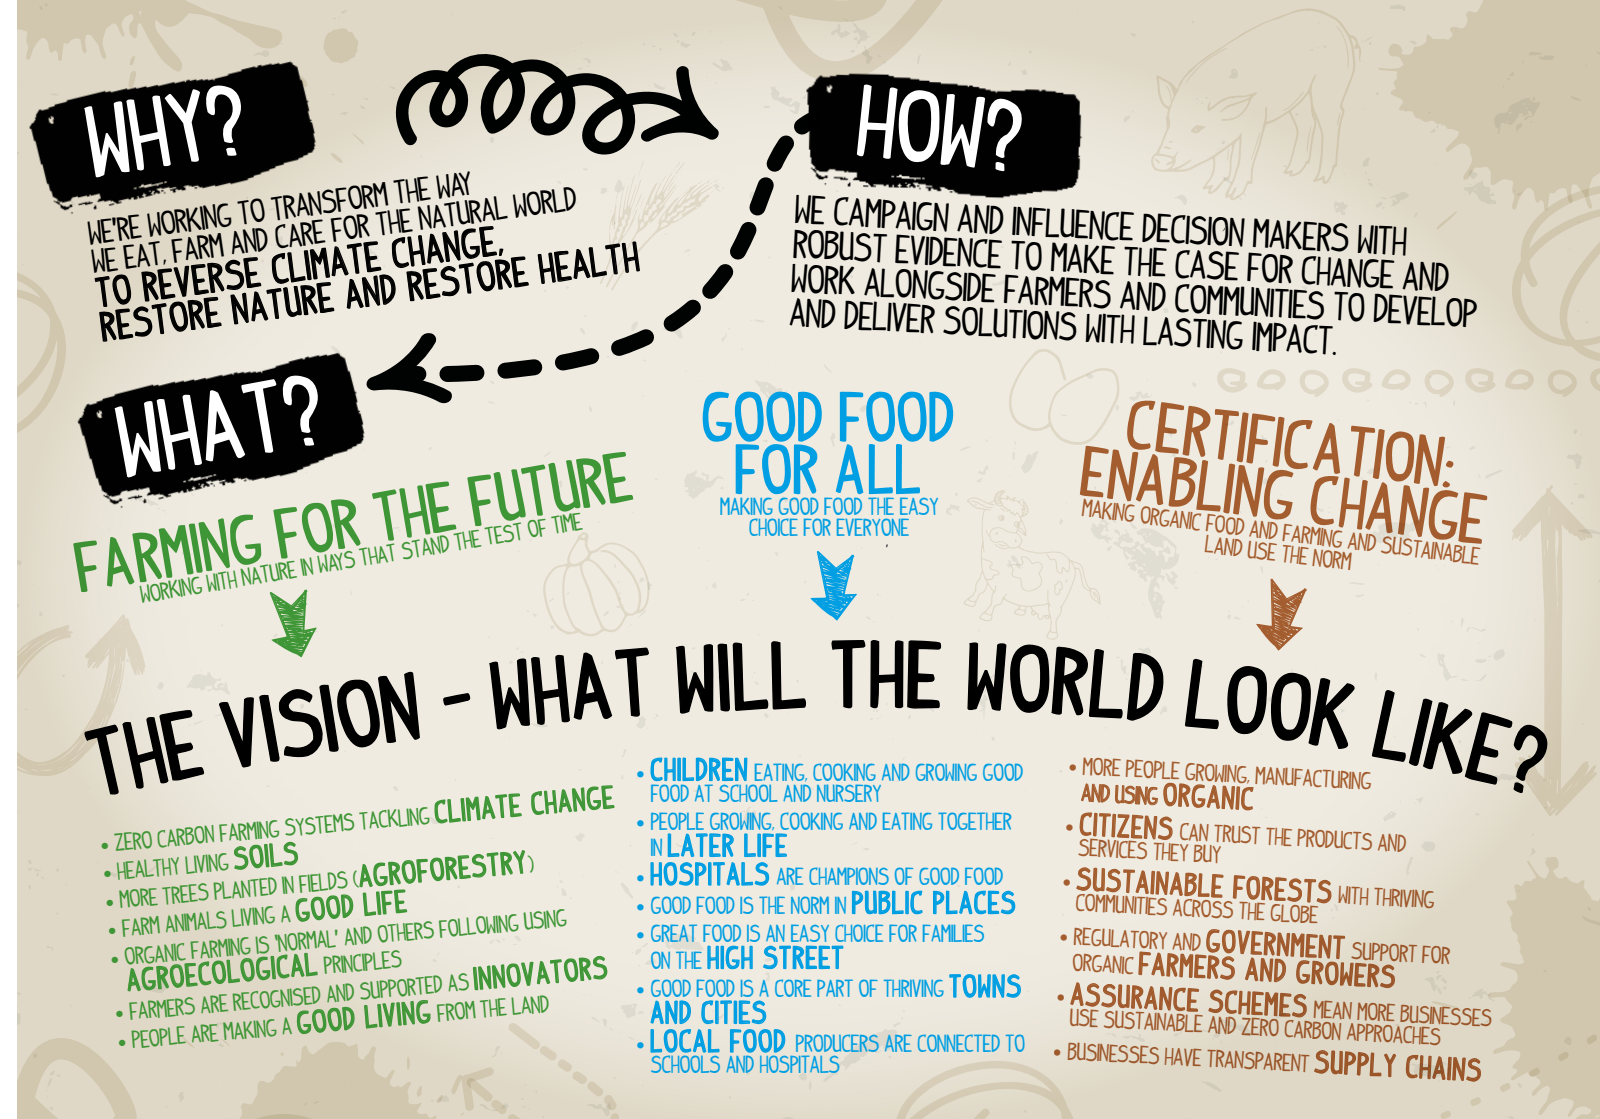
WHY?

WE'RE WORKING TO TRANSFORM THE WAY WE EAT, FARM AND CARE FOR THE NATURAL WORLD TO REVERSE CLIMATE CHANGE, RESTORE NATURE AND RESTORE HEALTH

HOW?

WE CAMPAIGN AND INFLUENCE DECISION MAKERS WITH ROBUST EVIDENCE TO MAKE THE CASE FOR CHANGE AND WORK ALONGSIDE FARMERS AND COMMUNITIES TO DEVELOP AND DELIVER SOLUTIONS WITH LASTING IMPACT.

WHAT?

FARMING FOR THE FUTURE
WORKING WITH NATURE IN WAYS THAT STAND THE TEST OF TIME

GOOD FOOD FOR ALL
MAKING GOOD FOOD THE EASY CHOICE FOR EVERYONE

CERTIFICATION: ENABLING CHANGE
MAKING ORGANIC FOOD AND FARMING AND SUSTAINABLE LAND USE THE NORM

THE VISION - WHAT WILL THE WORLD LOOK LIKE?

• ZERO CARBON FARMING SYSTEMS TACKLING CLIMATE CHANGE
• HEALTHY LIVING SOILS
• MORE TREES PLANTED IN FIELDS (AGROFORESTRY)
• FARM ANIMALS LIVING A GOOD LIFE
• ORGANIC FARMING IS 'NORMAL' AND OTHERS FOLLOWING USING AGROECOLOGICAL PRINCIPLES
• FARMERS ARE RECOGNISED AND SUPPORTED AS INNOVATORS
• PEOPLE ARE MAKING A GOOD LIVING FROM THE LAND

• CHILDREN EATING, COOKING AND GROWING GOOD FOOD AT SCHOOL AND NURSERY
• PEOPLE GROWING, COOKING AND EATING TOGETHER IN LATER LIFE
• HOSPITALS ARE CHAMPIONS OF GOOD FOOD
• GOOD FOOD IS THE NORM IN PUBLIC PLACES
• GREAT FOOD IS AN EASY CHOICE FOR FAMILIES ON THE HIGH STREET
• GOOD FOOD IS A CORE PART OF THRIVING TOWNS AND CITIES
• LOCAL FOOD PRODUCERS ARE CONNECTED TO SCHOOLS AND HOSPITALS

• MORE PEOPLE GROWING, MANUFACTURING AND USING ORGANIC
• CITIZENS CAN TRUST THE PRODUCTS AND SERVICES THEY BUY
• SUSTAINABLE FORESTS WITH THRIVING COMMUNITIES ACROSS THE GLOBE
• REGULATORY AND GOVERNMENT SUPPORT FOR ORGANIC FARMERS AND GROWERS
• ASSURANCE SCHEMES MEAN MORE BUSINESSES USE SUSTAINABLE AND ZERO CARBON APPROACHES
• BUSINESSES HAVE TRANSPARENT SUPPLY CHAINS